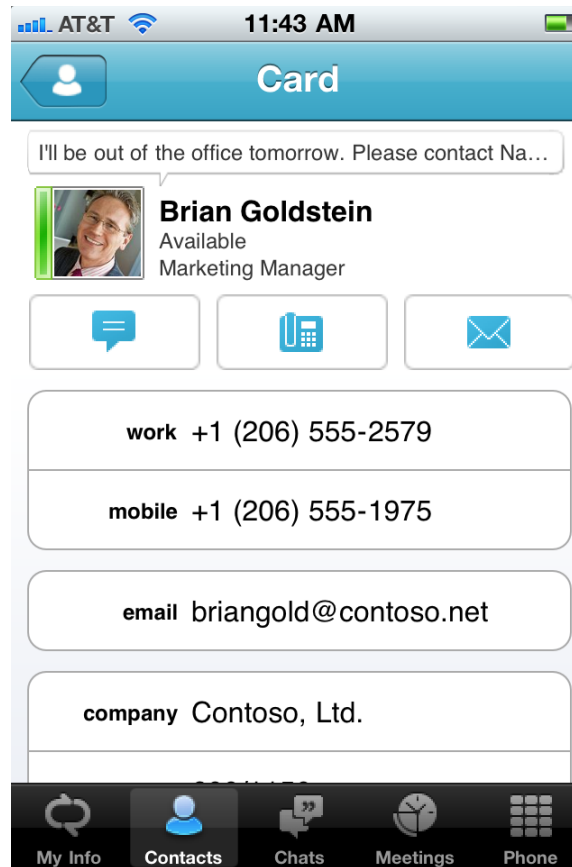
AT&T 11:43 AM

Card

I'll be out of the office tomorrow. Please contact Na...

Brian Goldstein
Available
Marketing Manager

work +1 (206) 555-2579

mobile +1 (206) 555-1975

email briangold@contoso.net

company Contoso, Ltd.

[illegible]

My Info Contacts Chats Meetings Phone